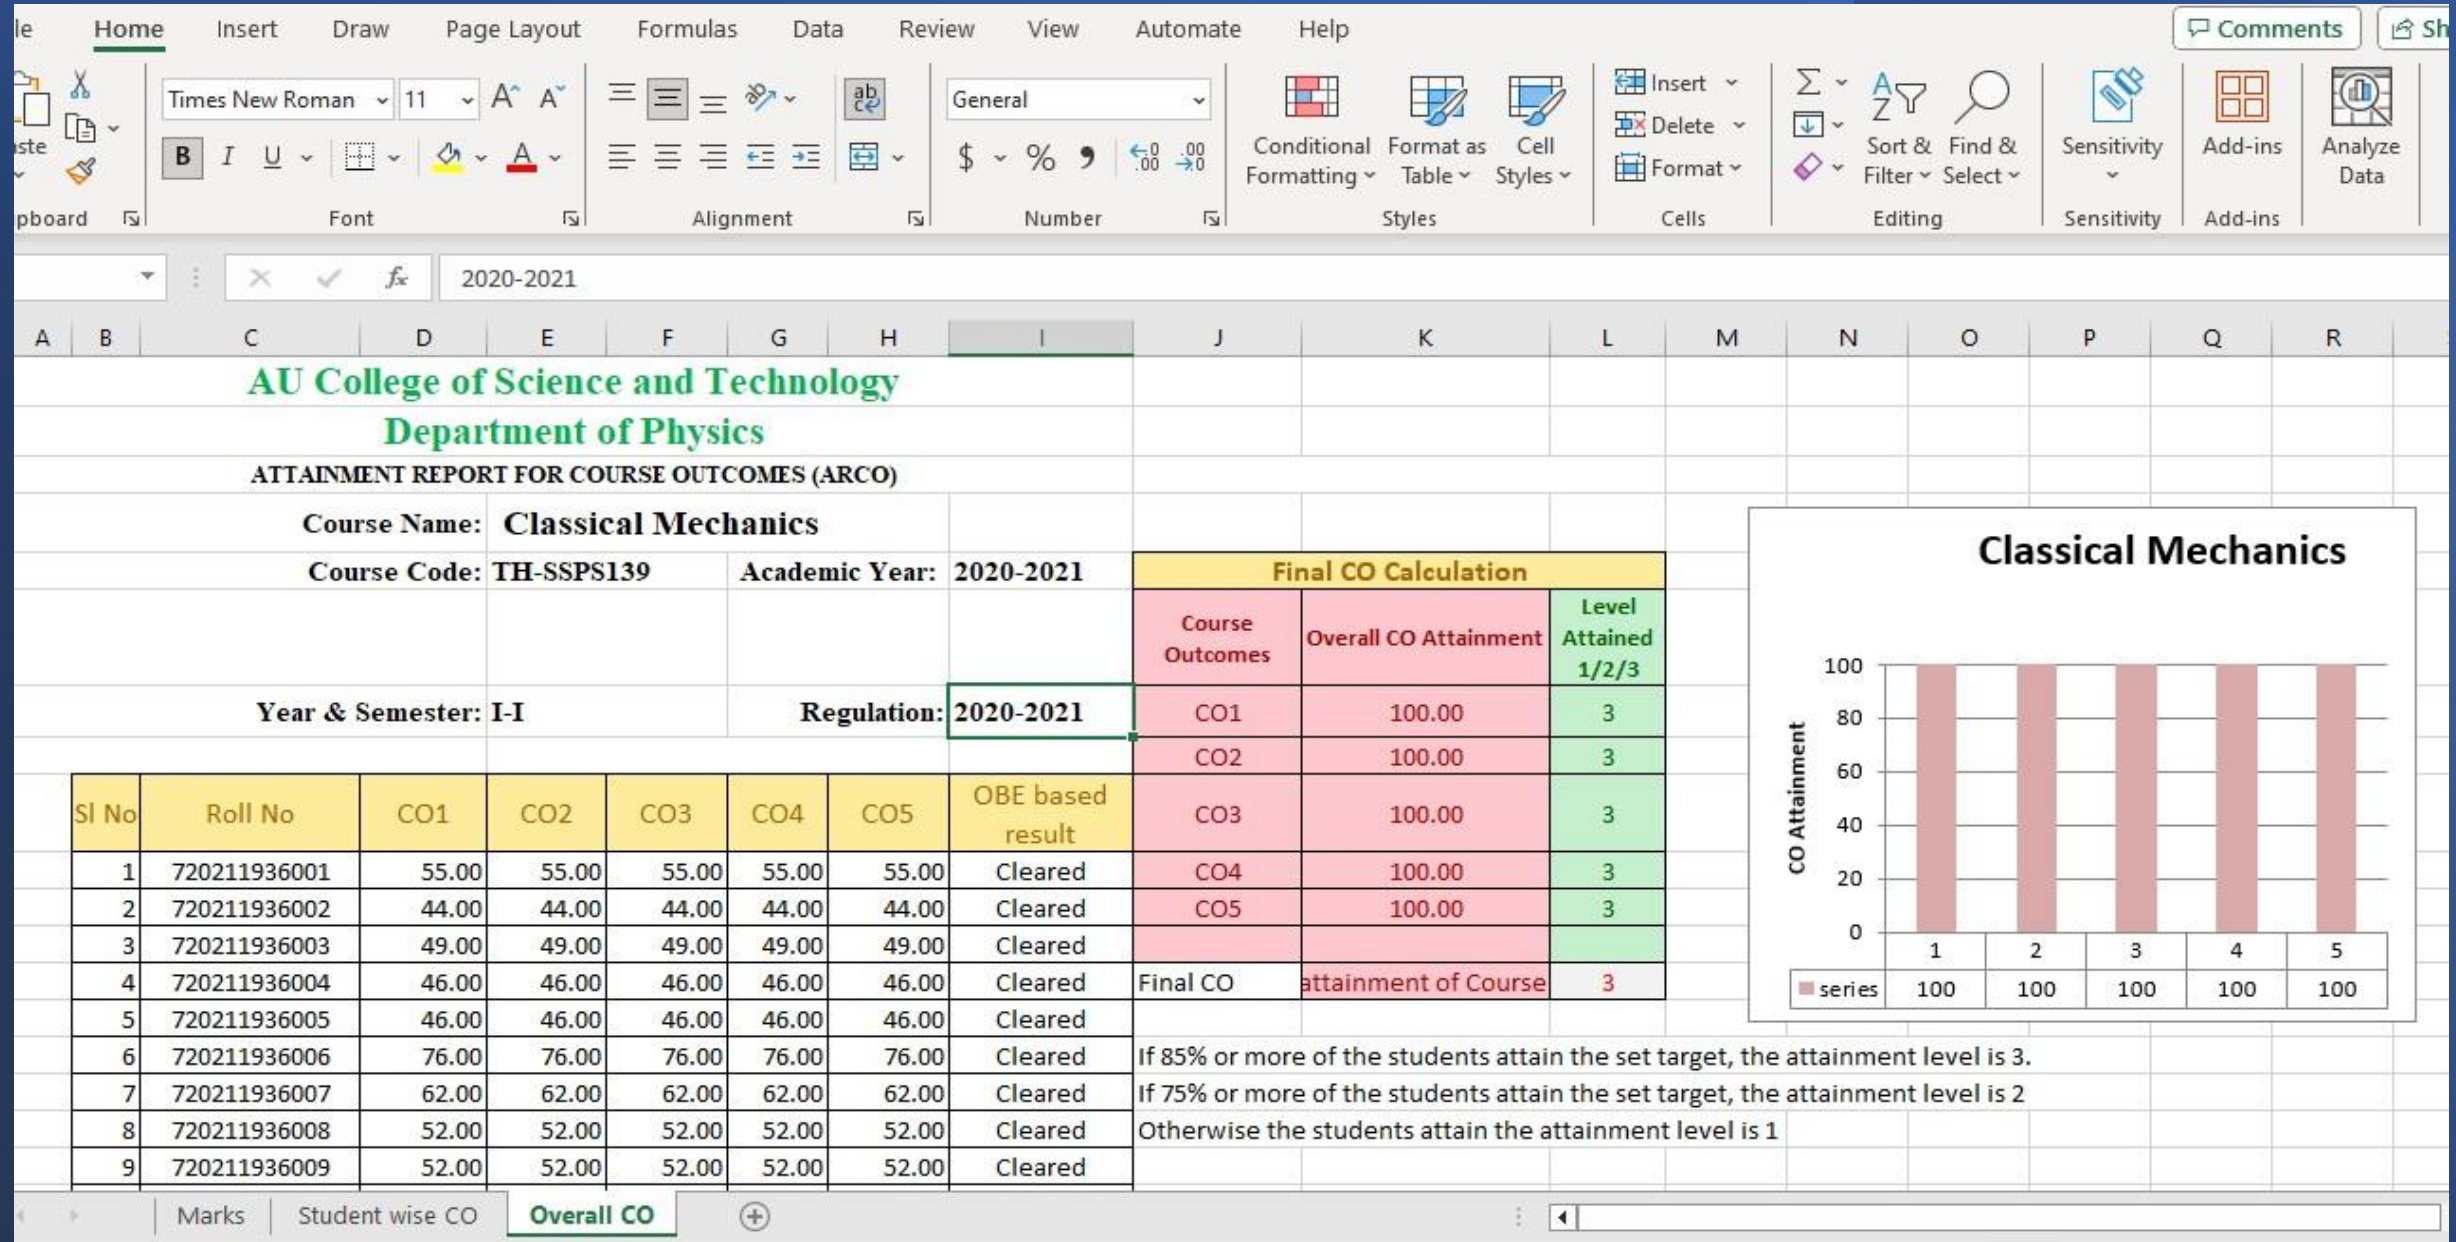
le Home Insert Draw Page Layout Formulas Data Review View Automate Help Comments Sh

ste

pboard

Times New Roman 11

B I U

Font

Alignment

General

$ % 9

Number

Conditional Formatting Format as Table Cell Styles

Styles

Insert Delete Format

Cells

Sort & Filter Find & Select

Editing

Sensitivity

Sensitivity

Add-ins

Add-ins

Analyze Data

2020-2021

A B C D E F G H I J K L M N O P Q R

AU College of Science and Technology

Department of Physics

ATTAINMENT REPORT FOR COURSE OUTCOMES (ARCO)

Course Name: Classical Mechanics

Course Code: TH-SSPS139 Academic Year: 2020-2021

Year & Semester: I-I Regulation: 2020-2021

| Sl No | Roll No | CO1 | CO2 | CO3 | CO4 | CO5 | OBE based result |
|---|---|---|---|---|---|---|---|
| 1 | 720211936001 | 55.00 | 55.00 | 55.00 | 55.00 | 55.00 | Cleared |
| 2 | 720211936002 | 44.00 | 44.00 | 44.00 | 44.00 | 44.00 | Cleared |
| 3 | 720211936003 | 49.00 | 49.00 | 49.00 | 49.00 | 49.00 | Cleared |
| 4 | 720211936004 | 46.00 | 46.00 | 46.00 | 46.00 | 46.00 | Cleared |
| 5 | 720211936005 | 46.00 | 46.00 | 46.00 | 46.00 | 46.00 | Cleared |
| 6 | 720211936006 | 76.00 | 76.00 | 76.00 | 76.00 | 76.00 | Cleared |
| 7 | 720211936007 | 62.00 | 62.00 | 62.00 | 62.00 | 62.00 | Cleared |
| 8 | 720211936008 | 52.00 | 52.00 | 52.00 | 52.00 | 52.00 | Cleared |
| 9 | 720211936009 | 52.00 | 52.00 | 52.00 | 52.00 | 52.00 | Cleared |

Final CO Calculation

| Course Outcomes | Overall CO Attainment | Level Attained 1/2/3 |
|---|---|---|
| CO1 | 100.00 | 3 |
| CO2 | 100.00 | 3 |
| CO3 | 100.00 | 3 |
| CO4 | 100.00 | 3 |
| CO5 | 100.00 | 3 |
| | | |
| Final CO | attainment of Course | 3 |

Classical Mechanics

CO Attainment

100 80 60 40 20 0

| | 1 | 2 | 3 | 4 | 5 |
|---|---|---|---|---|---|
| series | 100 | 100 | 100 | 100 | 100 |

If 85% or more of the students attain the set target, the attainment level is 3.
If 75% or more of the students attain the set target, the attainment level is 2
Otherwise the students attain the attainment level is 1

Marks Student wise CO Overall CO